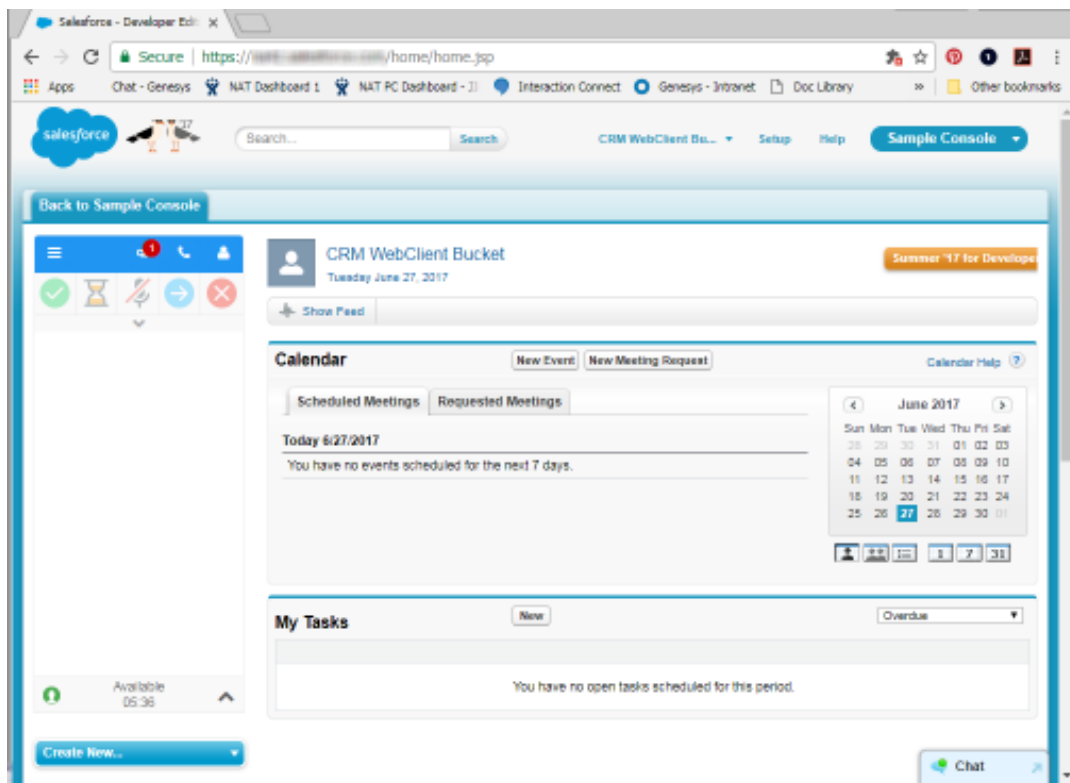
Salesforce - Developer Edi ×

Secure | https://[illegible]/home/home.jsp

Apps Chat - Genesys NAT Dashboard 1 NAT PC Dashboard - I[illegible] Interaction Connect Genesys - Intranet Doc Library » Other bookmarks

salesforce

Search... Search

CRM WebClient Bu... Setup Help Sample Console

Back to Sample Console

1

Available 05:36

Create New...

CRM WebClient Bucket
Tuesday June 27, 2017

Summer '17 for Develope

Show Feed

Calendar

New Event New Meeting Request

Calendar Help

Scheduled Meetings Requested Meetings

Today 6/27/2017

You have no events scheduled for the next 7 days.

June 2017

| Sun | Mon | Tue | Wed | Thu | Fri | Sat |
|---|---|---|---|---|---|---|
| 28 | 29 | 30 | 31 | 01 | 02 | 03 |
| 04 | 05 | 06 | 07 | 08 | 09 | 10 |
| 11 | 12 | 13 | 14 | 15 | 16 | 17 |
| 18 | 19 | 20 | 21 | 22 | 23 | 24 |
| 25 | 26 | 27 | 28 | 29 | 30 | 01 |

1 7 31

My Tasks

New

Overdue

You have no open tasks scheduled for this period.

Chat